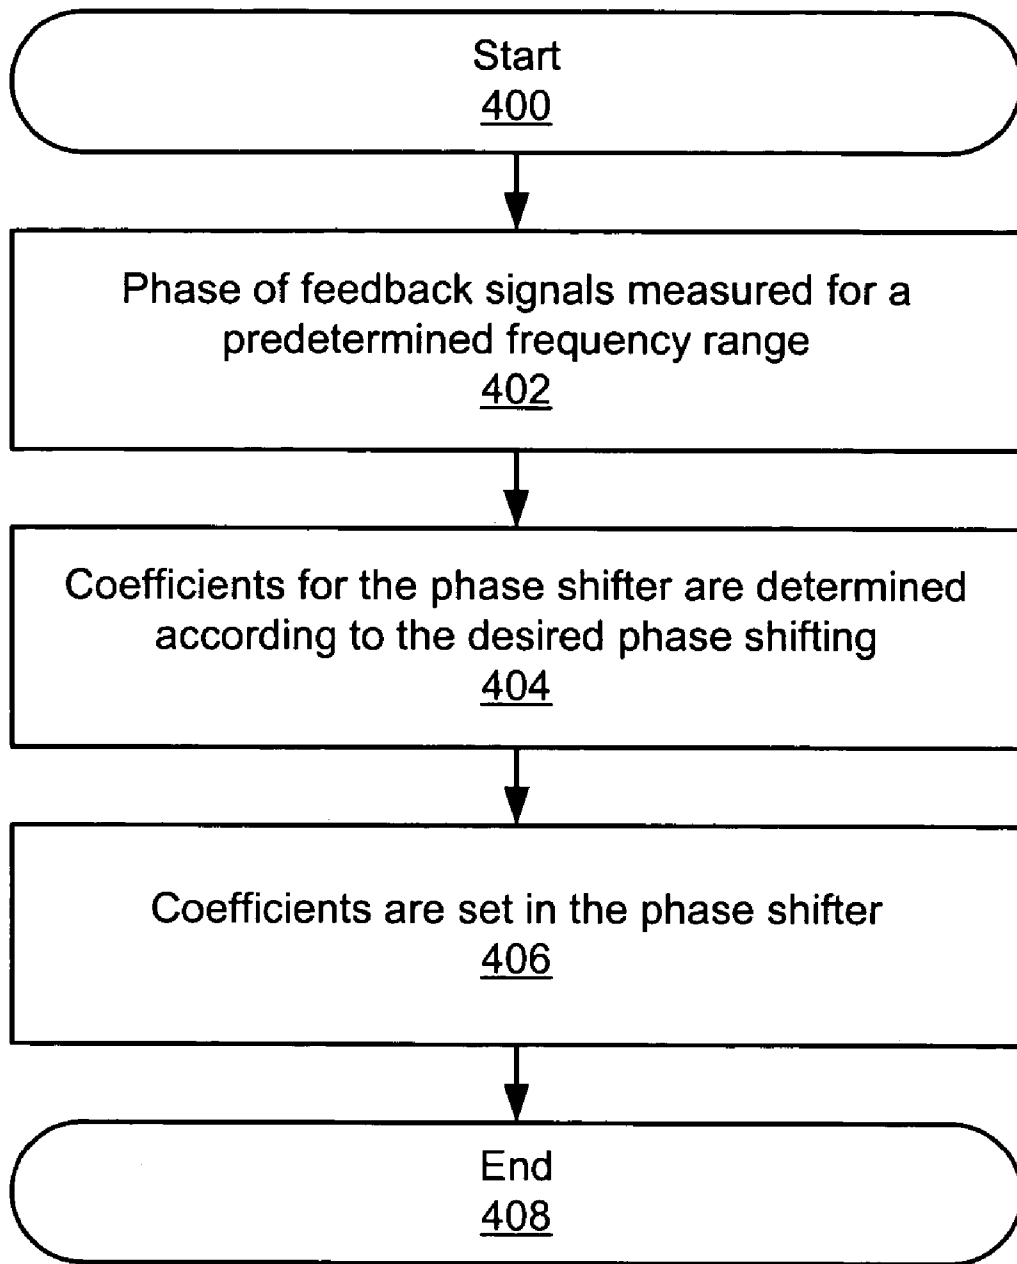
Start
400

Phase of feedback signals measured for a predetermined frequency range
402

Coefficients for the phase shifter are determined according to the desired phase shifting
404

Coefficients are set in the phase shifter
406

End
408